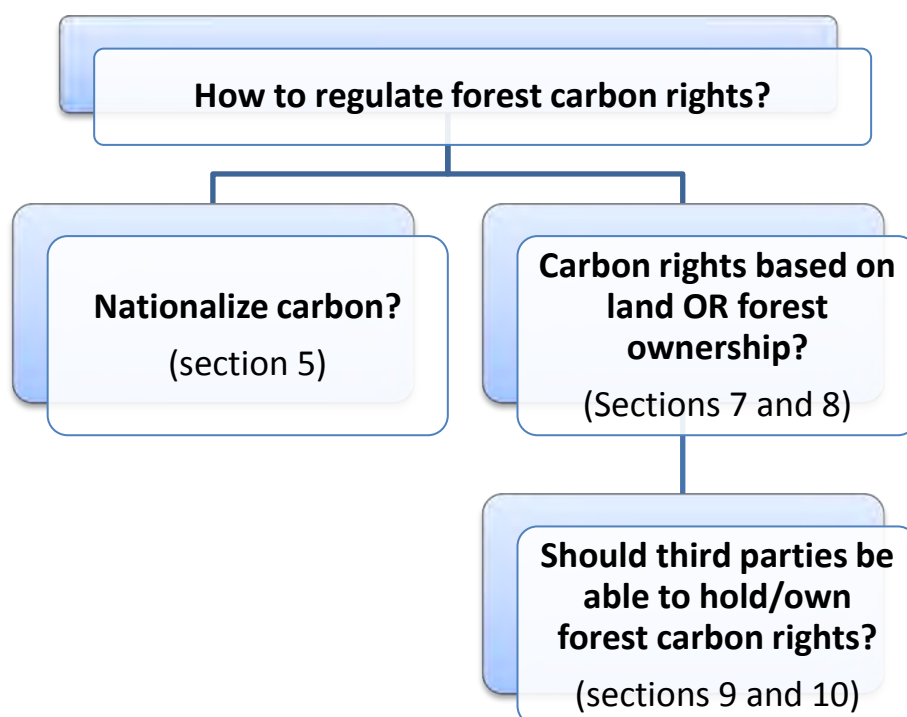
How to regulate forest carbon rights?

Nationalize carbon?
(section 5)

Carbon rights based on land OR forest ownership?
(Sections 7 and 8)

Should third parties be able to hold/own forest carbon rights?
(sections 9 and 10)